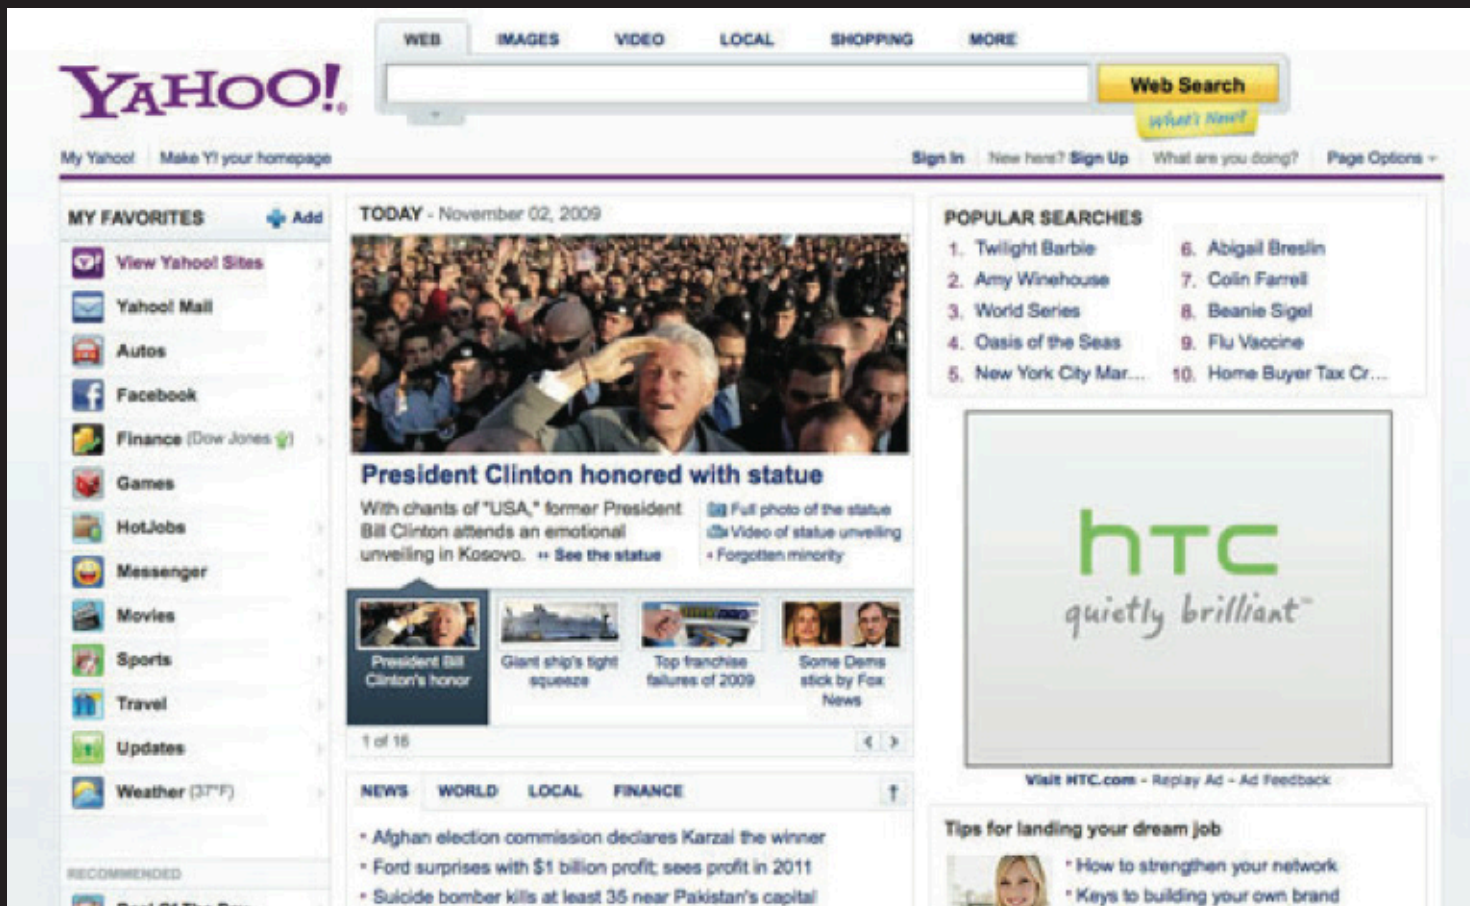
WEB IMAGES VIDEO LOCAL SHOPPING MORE

YAHOO!

Web Search

What's New?

My Yahoo! Make Y! your homepage

Sign In New here? Sign Up What are you doing? Page Options

MY FAVORITES Add

View Yahoo! Sites
Yahoo! Mail
Autos
Facebook
Finance (Dow Jones)
Games
HotJobs
Messenger
Movies
Sports
Travel
Updates
Weather (37°F)

RECOMMENDED

TODAY - November 02, 2009

President Clinton honored with statue

With chants of "USA," former President Bill Clinton attends an emotional unveiling in Kosovo. » See the statue

Full photo of the statue
Video of statue unveiling
• Forgotten minority

President Bill Clinton's honor

Giant ship's tight squeeze

Top franchise failures of 2009

Some Dems stick by Fox News

1 of 16

NEWS WORLD LOCAL FINANCE

• Afghan election commission declares Karzai the winner
• Ford surprises with $1 billion profit; sees profit in 2011
• Suicide bomber kills at least 35 near Pakistan's capital

POPULAR SEARCHES

1. Twilight Barbie
2. Amy Winehouse
3. World Series
4. Oasis of the Seas
5. New York City Mar...
6. Abigail Breslin
7. Colin Farrell
8. Beanie Sigel
9. Flu Vaccine
10. Home Buyer Tax Cr...

htc
quietly brilliant

Visit HTC.com - Replay Ad - Ad Feedback

Tips for landing your dream job

• How to strengthen your network
• Keys to building your own brand